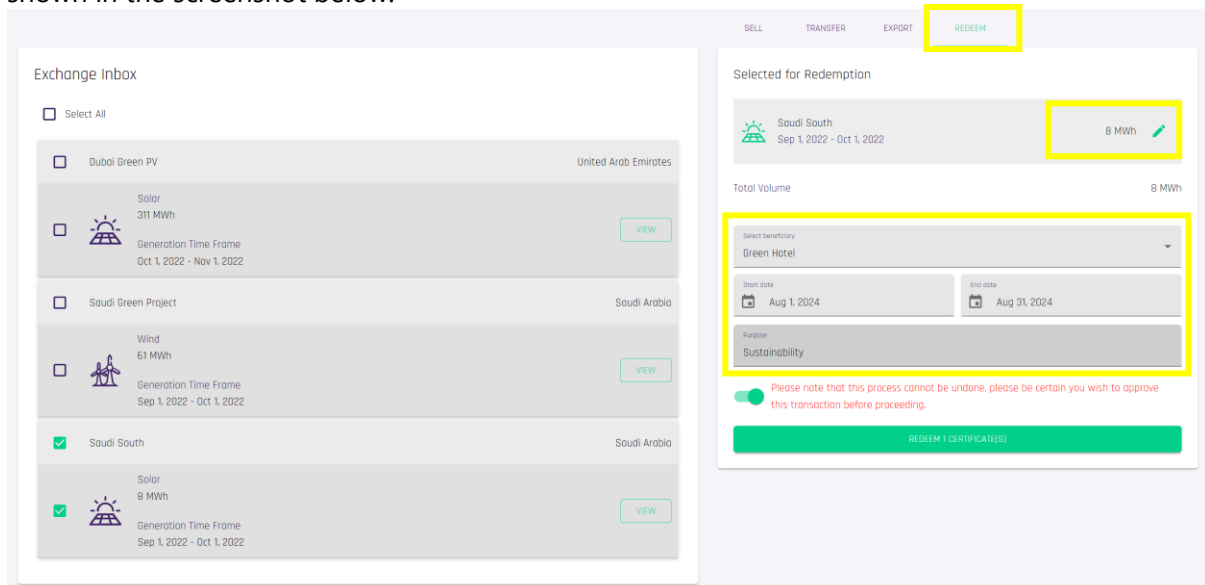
shown in the screenshot below.

SELL TRANSFER EXPORT REDEEM

Exchange Inbox

Select All

Dubai Green PV United Arab Emirates

Solar
311 MWh
Generation Time Frame
Oct 1, 2022 - Nov 1, 2022

VIEW

Saudi Green Project Saudi Arabia

Wind
61 MWh
Generation Time Frame
Sep 1, 2022 - Oct 1, 2022

VIEW

Saudi South Saudi Arabia

Solar
8 MWh
Generation Time Frame
Sep 1, 2022 - Oct 1, 2022

VIEW

Selected for Redemption

Saudi South
Sep 1, 2022 - Oct 1, 2022
8 MWh

Total Volume 8 MWh

Select beneficiary
Green Hotel

Start date
Aug 1, 2024

End date
Aug 31, 2024

Purpose
Sustainability

Please note that this process cannot be undone, please be certain you wish to approve this transaction before proceeding.

REDEEM 1 CERTIFICATE(S)